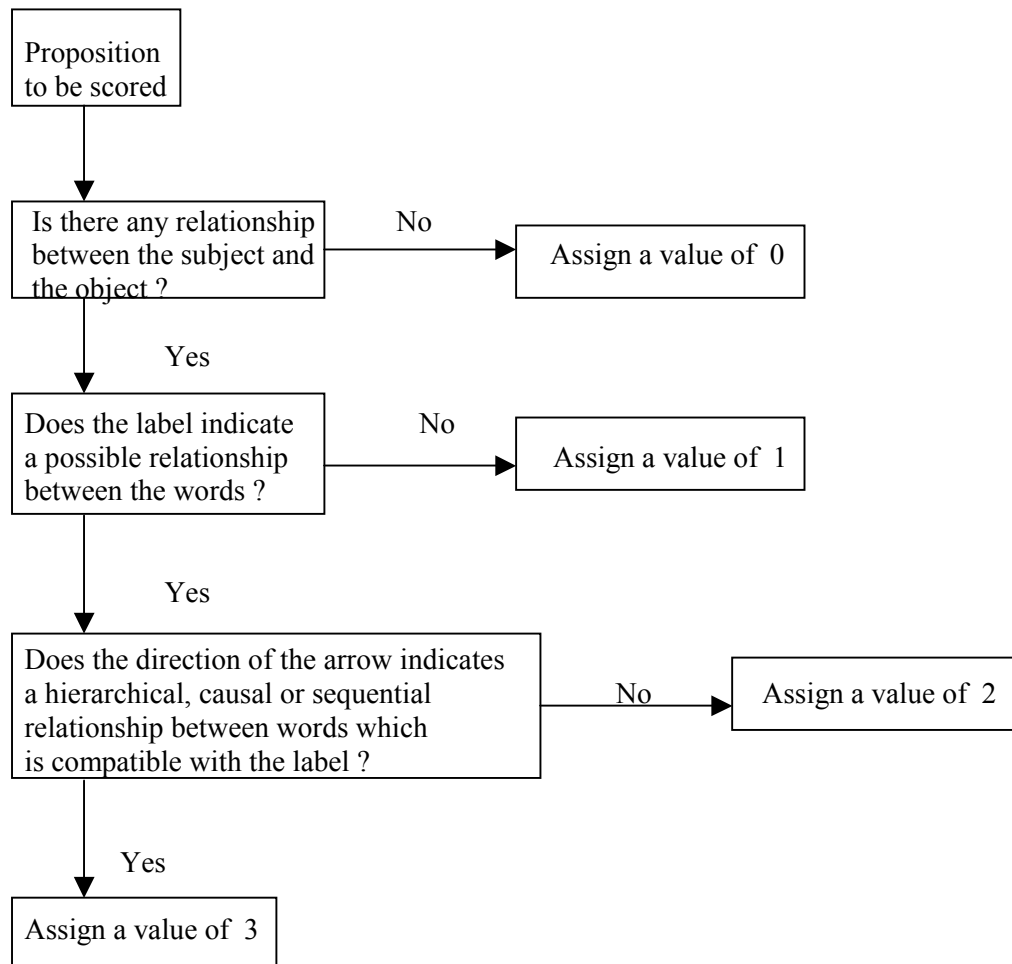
Proposition to be scored

Is there any relationship between the subject and the object ?

No

Assign a value of 0

Yes

Does the label indicate a possible relationship between the words ?

No

Assign a value of 1

Yes

Does the direction of the arrow indicates a hierarchical, causal or sequential relationship between words which is compatible with the label ?

No

Assign a value of 2

Yes

Assign a value of 3